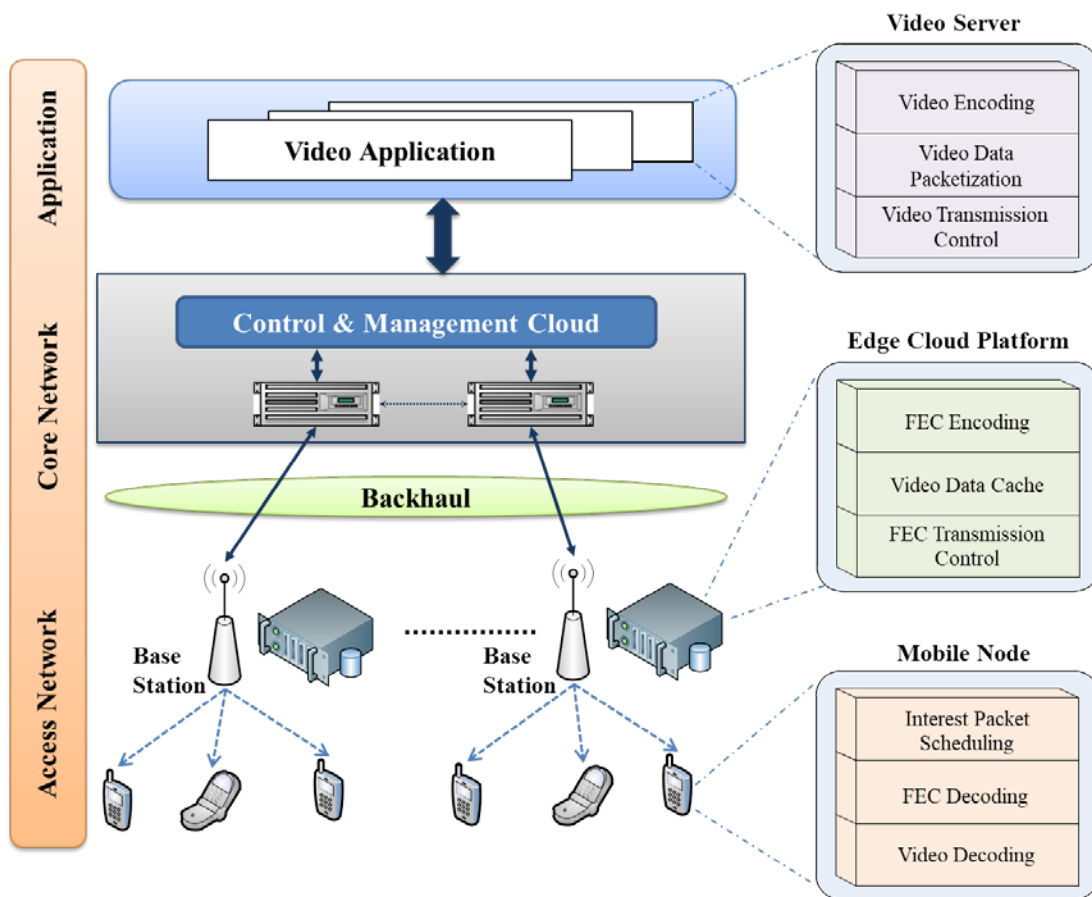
Application

Core Network

Access Network

Video Application

Control & Management Cloud

Backhaul

Base Station

Base Station

Video Server

Video Encoding

Video Data Packetization

Video Transmission Control

Edge Cloud Platform

FEC Encoding

Video Data Cache

FEC Transmission Control

Mobile Node

Interest Packet Scheduling

FEC Decoding

Video Decoding